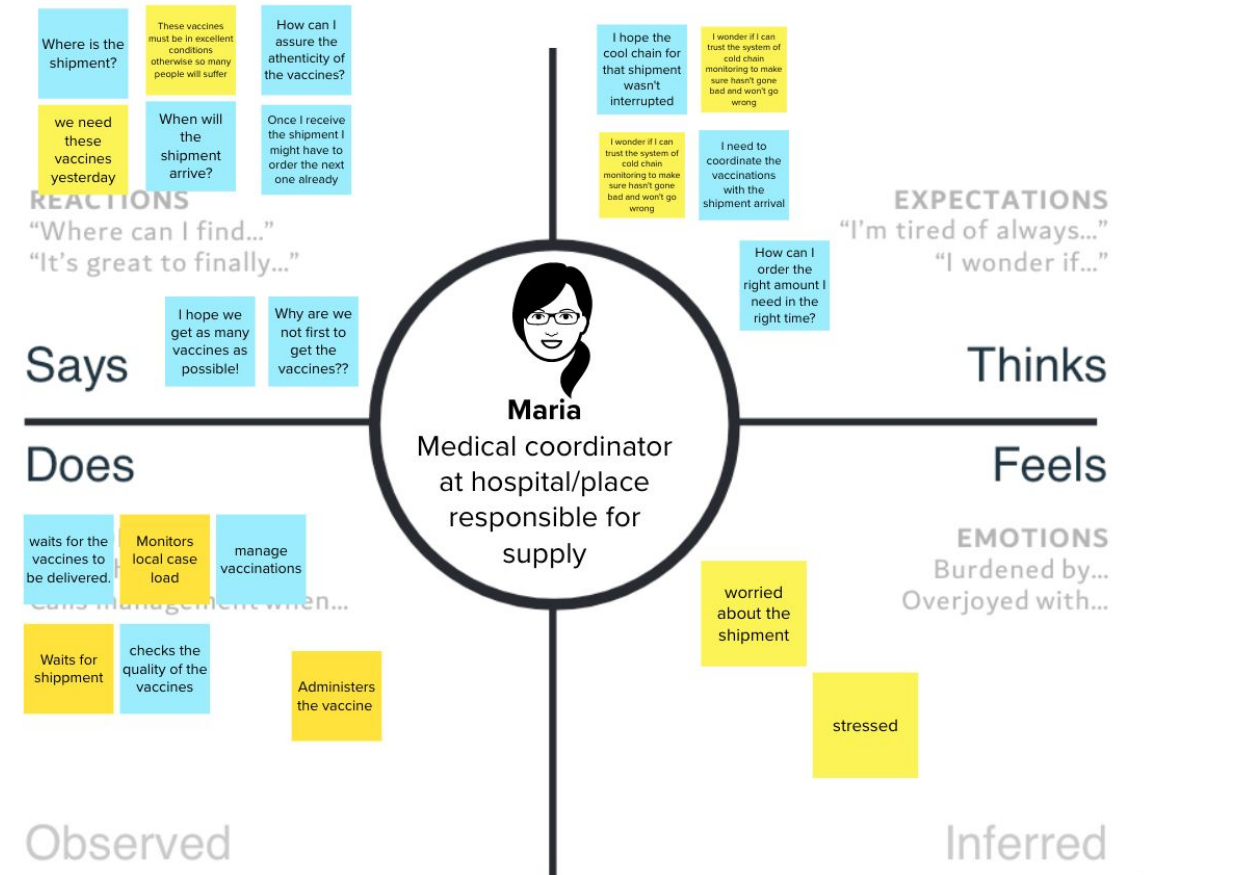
Where is the shipment?

These vaccines must be in excellent conditions otherwise so many people will suffer

How can I assure the atheticity of the vaccines?

we need these vaccines yesterday

When will the shipment arrive?

Once I receive the shipment I might have to order the next one already

REACTIONS
"Where can I find..."
"It's great to finally..."

I hope we get as many vaccines as possible!

Why are we not first to get the vaccines??

Says

I hope the cool chain for that shipment wasn't interrupted

I wonder if I can trust the system of cold chain monitoring to make sure hasn't gone bad and won't go wrong

I wonder if I can trust the system of cold chain monitoring to make sure hasn't gone bad and won't go wrong

I need to coordinate the vaccinations with the shipment arrival

EXPECTATIONS
"I'm tired of always..."
"I wonder if..."

How can I order the right amount I need in the right time?

Thinks

Maria
Medical coordinator at hospital/place responsible for supply

Does

waits for the vaccines to be delivered.

Monitors local case load

manage vaccinations

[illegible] management when...

Waits for shippment

checks the quality of the vaccines

Administers the vaccine

Feels

EMOTIONS
Burdened by...
Overjoyed with...

worried about the shipment

stressed

Observed

Inferred